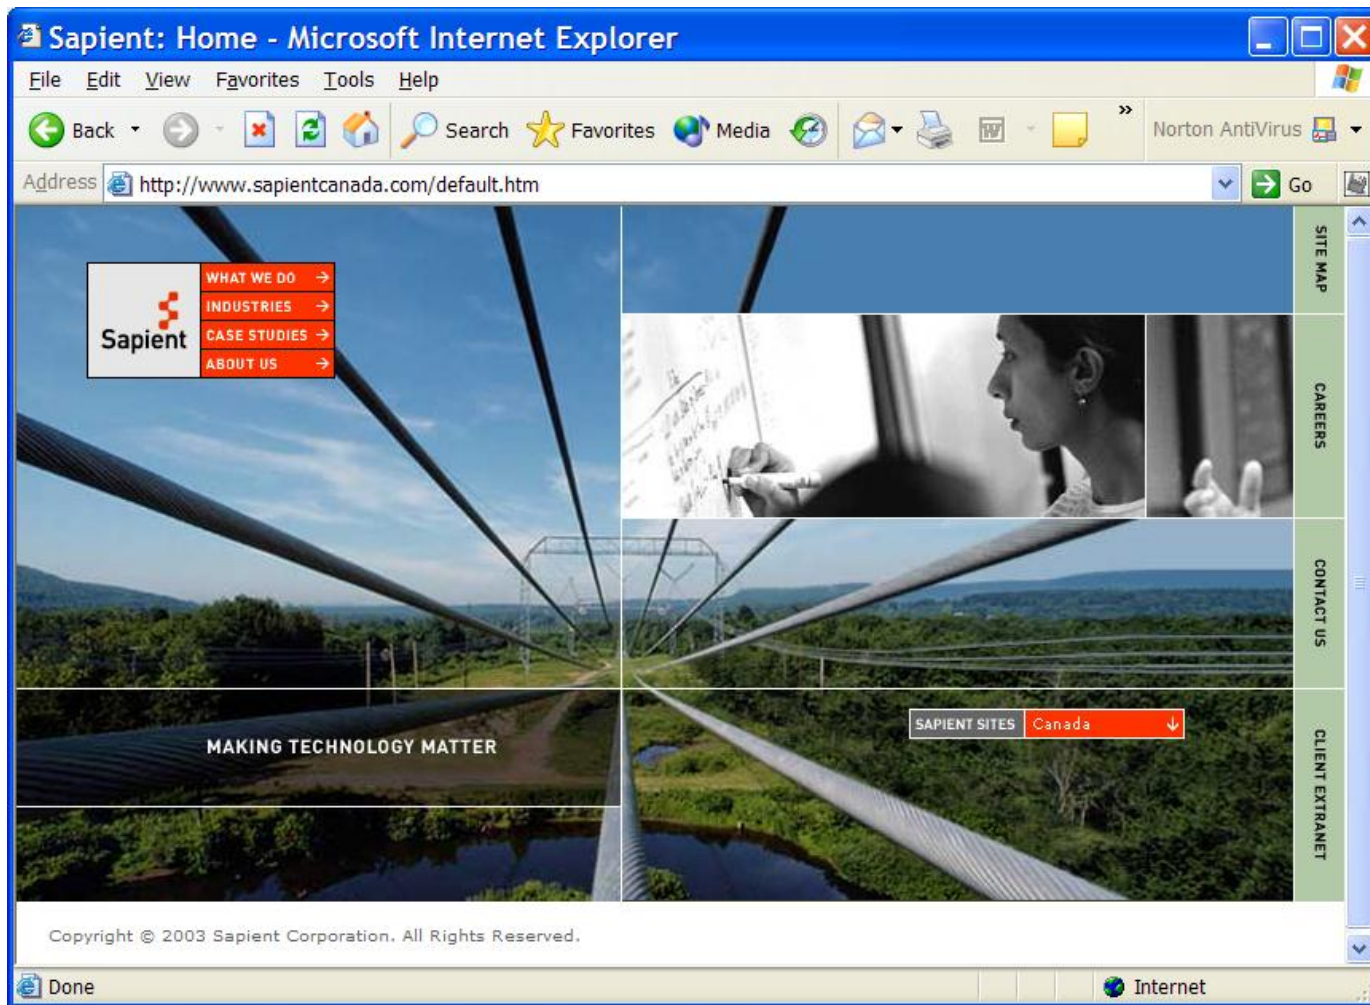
Sapient: Home - Microsoft Internet Explorer

File Edit View Favorites Tools Help

Back Search Favorites Media »

Norton AntiVirus

Address http://www.sapientcanada.com/default.htm Go

Sapient

WHAT WE DO →
INDUSTRIES →
CASE STUDIES →
ABOUT US →

SITE MAP
CAREERS
CONTACT US
CLIENT EXTRANET

MAKING TECHNOLOGY MATTER

SAPIENT SITES Canada ↓

Copyright © 2003 Sapient Corporation. All Rights Reserved.

Done

Internet